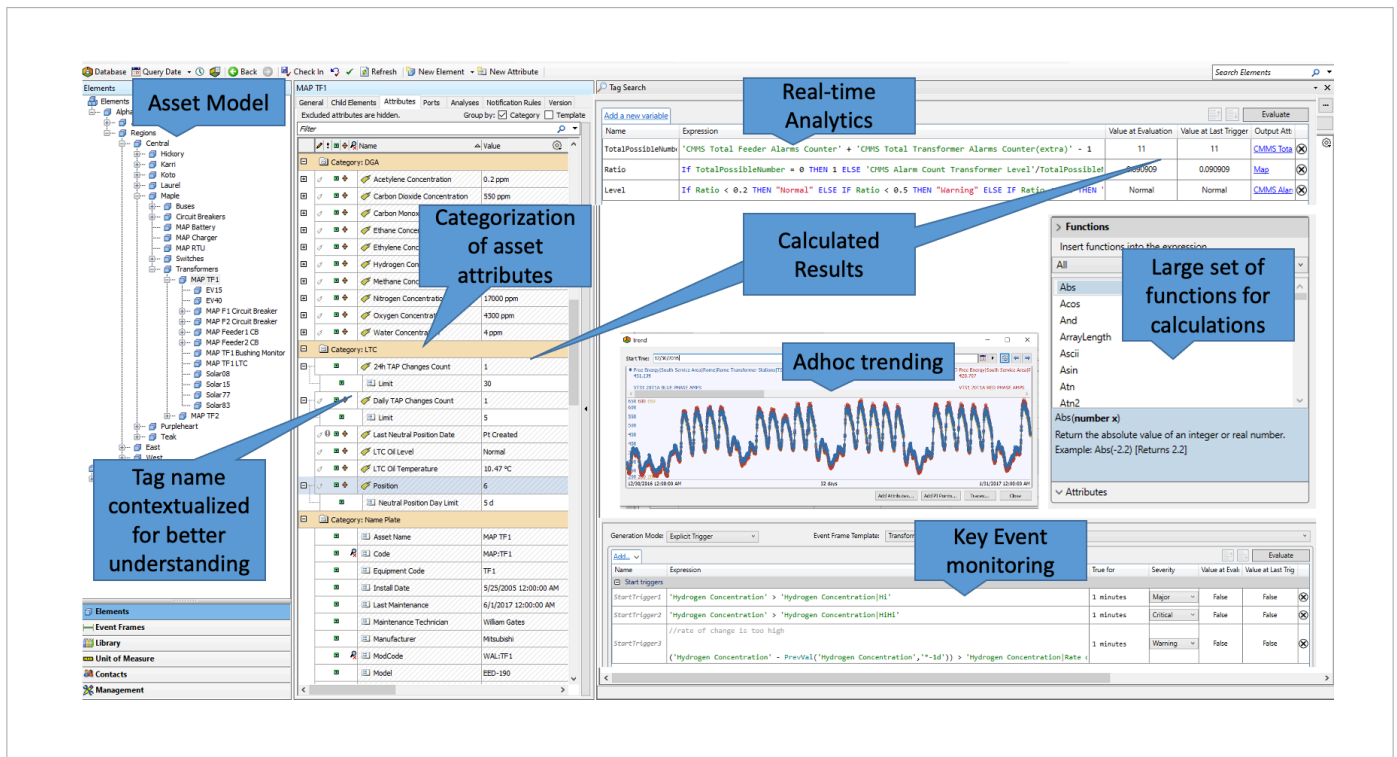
Database | Query Date | Back | Check In | Refresh | New Element | New Attribute
Search Elements

Elements
Elements
Alpha
Regions
Central
Hickory
Karri
Koto
Laurel
Maple
Buses
Circuit Breakers
MAP Battery
MAP Charger
MAP RTU
Switches
Transformers
MAP TF1
EV15
EV40
MAP F1 Circuit Breaker
MAP F2 Circuit Breaker
MAP Feeder1 CB
MAP Feeder2 CB
MAP TF1 Bushing Monitor
MAP TF1 LTC
Solar08
Solar15
Solar77
Solar83
MAP TF2
Purpleheart
Teak
East
West

Asset Model

Elements
Event Frames
Library
Unit of Measure
Contacts
Management

MAP TF1
General | Child Elements | Attributes | Ports | Analyses | Notification Rules | Version
Excluded attributes are hidden. Group by: Category Template
Filter

| Name | Value |
|---|---|
| Category: DGA | |
| Acetylene Concentration | 0.2 ppm |
| Carbon Dioxide Concentration | 550 ppm |
| Carbon Monox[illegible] | |
| Ethane Conce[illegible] | |
| Ethylene Conc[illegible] | |
| Hydrogen Con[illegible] | |
| Methane Conc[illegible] | |
| Nitrogen Concentratio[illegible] | 17000 ppm |
| Oxygen Concentrat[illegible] | 4300 ppm |
| Water Concentrat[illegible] | 4 ppm |
| Category: LTC | |
| 24h TAP Changes Count | 1 |
| Limit | 30 |
| Daily TAP Changes Count | 1 |
| Limit | 5 |
| Last Neutral Position Date | Pt Created |
| LTC Oil Level | Normal |
| LTC Oil Temperature | 10.47 ºC |
| Position | 6 |
| Neutral Position Day Limit | 5 d |
| Category: Name Plate | |
| Asset Name | MAP TF1 |
| Code | MAP:TF1 |
| Equipment Code | TF1 |
| Install Date | 5/25/2005 12:00:00 AM |
| Last Maintenance | 6/1/2017 12:00:00 AM |
| Maintenance Technician | William Gates |
| Manufacturer | Mitsubishi |
| ModCode | WAL:TF1 |
| Model | EED-190 |

Categorization of asset attributes

Tag name contextualized for better understanding

Tag Search
Add a new variable
Evaluate

| Name | Expression | Value at Evaluation | Value at Last Trigger | Output Att |
|---|---|---|---|---|
| TotalPossibleNumb | 'CMMS Total Feeder Alarms Counter' + 'CMMS Total Transformer Alarms Counter(extra)' - 1 | 11 | 11 | CMMS Tota |
| Ratio | If TotalPossibleNumber = 0 THEN 1 ELSE 'CMMS Alarm Count Transformer Level'/TotalPossibleN | 0.090909 | 0.090909 | Map |
| Level | If Ratio < 0.2 THEN "Normal" ELSE IF Ratio < 0.5 THEN "Warning" ELSE IF Ratio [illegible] THEN | Normal | Normal | CMMS Alar |

Real-time Analytics

Calculated Results

Functions
Insert functions into the expression
All
Abs
Acos
And
ArrayLength
Ascii
Asin
Atn
Atn2
Abs(number x)
Return the absolute value of an integer or real number.
Example: Abs(-2.2) [Returns 2.2]
Attributes

Large set of functions for calculations

Trend
Start Time: 12/30/2016
Adhoc trending
12/30/2016 12:00:03 AM | 32 days | 1/31/2017 12:00:03 AM
Add Attributes... | Add PI Points... | Traces... | Close

Generation Mode: Explicit Trigger
Event Frame Template: Transform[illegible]
Add...
Evaluate

Key Event monitoring

| Name | Expression | True for | Severity | Value at Eval | Value at Last Trig |
|---|---|---|---|---|---|
| Start triggers | | | | | |
| StartTrigger1 | 'Hydrogen Concentration' > 'Hydrogen Concentration\|Hi' | 1 minutes | Major | False | False |
| StartTrigger2 | 'Hydrogen Concentration' > 'Hydrogen Concentration\|HiHi' | 1 minutes | Critical | False | False |
| StartTrigger3 | //rate of change is too high ('Hydrogen Concentration' - PrevVal('Hydrogen Concentration','*-1d')) > 'Hydrogen Concentration\|Rate c | 1 minutes | Warning | False | False |